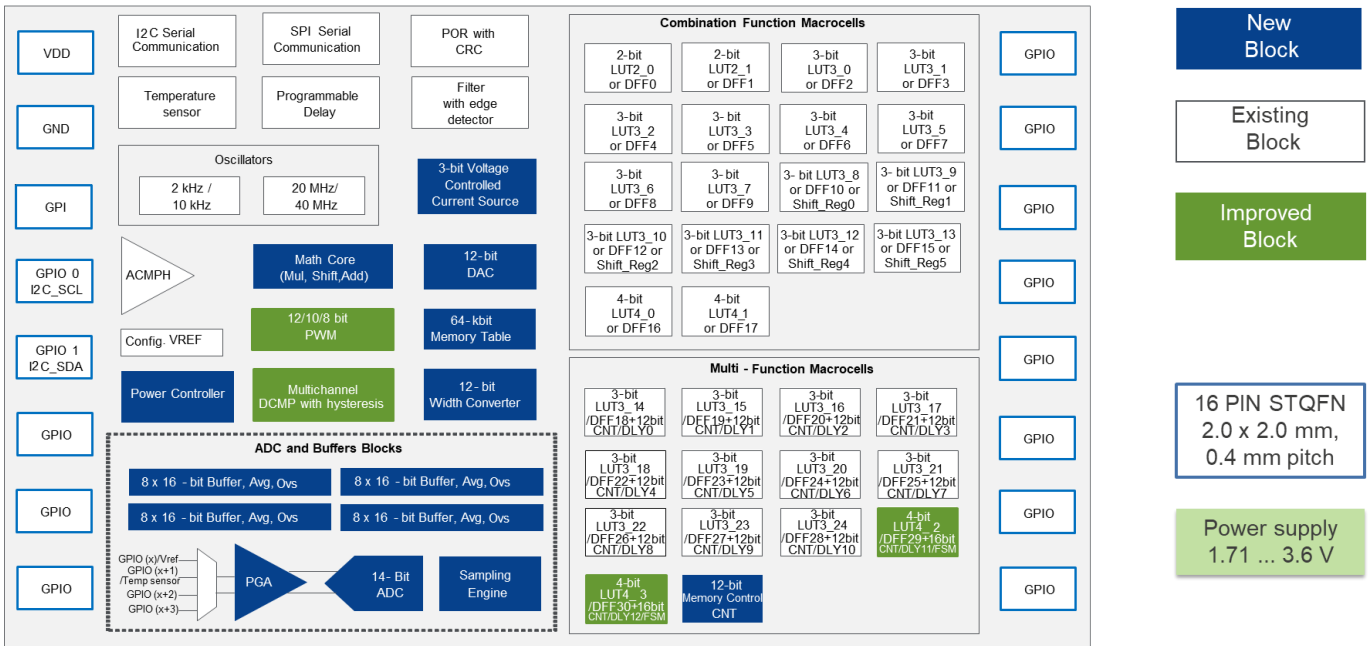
VDD

GND

GPI

GPIO 0
I2C_SCL

GPIO 1
I2C_SDA

GPIO

GPIO

GPIO

I2C Serial Communication

SPI Serial Communication

POR with CRC

Temperature sensor

Programmable Delay

Filter with edge detector

Oscillators

2 kHz / 10 kHz

20 MHz/ 40 MHz

3-bit Voltage Controlled Current Source

ACMPH

Math Core (Mul, Shift,Add)

12-bit DAC

Config. VREF

12/10/8 bit PWM

64-kbit Memory Table

Power Controller

Multichannel DCMP with hysteresis

12-bit Width Converter

ADC and Buffers Blocks

8 x 16 - bit Buffer, Avg, Ovs

8 x 16 - bit Buffer, Avg, Ovs

8 x 16 - bit Buffer, Avg, Ovs

8 x 16 - bit Buffer, Avg, Ovs

GPIO (x)/Vref
GPIO (x+1)
/Temp sensor
GPIO (x+2)
GPIO (x+3)

PGA

14- Bit ADC

Sampling Engine

Combination Function Macrocells

| 2-bit LUT2_0 or DFF0 | 2-bit LUT2_1 or DFF1 | 3-bit LUT3_0 or DFF2 | 3-bit LUT3_1 or DFF3 |
|---|---|---|---|
| 3-bit LUT3_2 or DFF4 | 3- bit LUT3_3 or DFF5 | 3-bit LUT3_4 or DFF6 | 3-bit LUT3_5 or DFF7 |
| 3-bit LUT3_6 or DFF8 | 3- bit LUT3_7 or DFF9 | 3- bit LUT3_8 or DFF10 or Shift_Reg0 | 3- bit LUT3_9 or DFF11 or Shift_Reg1 |
| 3-bit LUT3_10 or DFF12 or Shift_Reg2 | 3-bit LUT3_11 or DFF13 or Shift_Reg3 | 3-bit LUT3_12 or DFF14 or Shift_Reg4 | 3-bit LUT3_13 or DFF15 or Shift_Reg5 |
| 4-bit LUT4_0 or DFF16 | 4-bit LUT4_1 or DFF17 | | |

Multi - Function Macrocells

| 3-bit LUT3_14 /DFF18+12bit CNT/DLY0 | 3-bit LUT3_15 /DFF19+12bit CNT/DLY1 | 3-bit LUT3_16 /DFF20+12bit CNT/DLY2 | 3-bit LUT3_17 /DFF21+12bit CNT/DLY3 |
|---|---|---|---|
| 3-bit LUT3_18 /DFF22+12bit CNT/DLY4 | 3-bit LUT3_19 /DFF23+12bit CNT/DLY5 | 3-bit LUT3_20 /DFF24+12bit CNT/DLY6 | 3-bit LUT3_21 /DFF25+12bit CNT/DLY7 |
| 3-bit LUT3_22 /DFF26+12bit CNT/DLY8 | 3-bit LUT3_23 /DFF27+12bit CNT/DLY9 | 3-bit LUT3_24 /DFF28+12bit CNT/DLY10 | 4-bit LUT4_2 /DFF29+16bit CNT/DLY11/FSM |
| 4-bit LUT4_3 /DFF30+16bit CNT/DLY12/FSM | 12-bit Memory Control CNT | | |

GPIO

GPIO

GPIO

GPIO

GPIO

GPIO

GPIO

GPIO

New Block

Existing Block

Improved Block

16 PIN STQFN 2.0 x 2.0 mm, 0.4 mm pitch

Power supply 1.71 ... 3.6 V